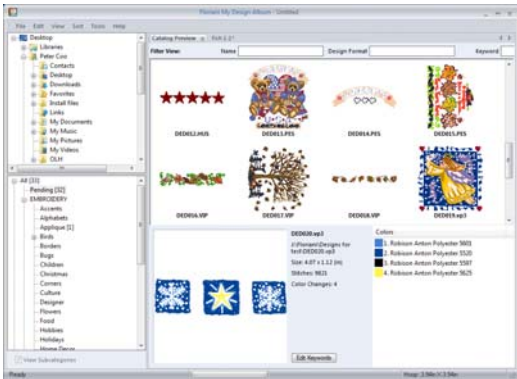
Floriani My Design Album - Untitled

File Edit View Sort Tools Help

Desktop
Libraries
Peter Coo
Contacts
Desktop
Downloads
Favorites
Install Files
Links
My Documents
My Music
My Pictures
My Videos
OLH

All [31]
Pending [32]
EMBROIDERY
Accents
Alphabets
Applique [1]
Birds
Borders
Bugs
Children
Christmas
Corners
Culture
Designer
Flowers
Food
Hobbies
Holidays
Home Decor

View Subcategories

Catalog Preview
Filter View: Name Design Format Keyword

DED012.HUS DED013.PES DED014.PES DED015.PES
DED016.VIP DED017.VIP DED018.VIP DED019.vp3

DED020.vp3
J:\Floriani\Designs for test\DED020.vp3
Size: 4.07 x 1.12 (in)
Stitches: 9821
Color Changes: 4

Edit Keywords

Colors
1. Robison Anton Polyester 5601
2. Robison Anton Polyester 5520
3. Robison Anton Polyester 5597
4. Robison Anton Polyester 5625

Ready